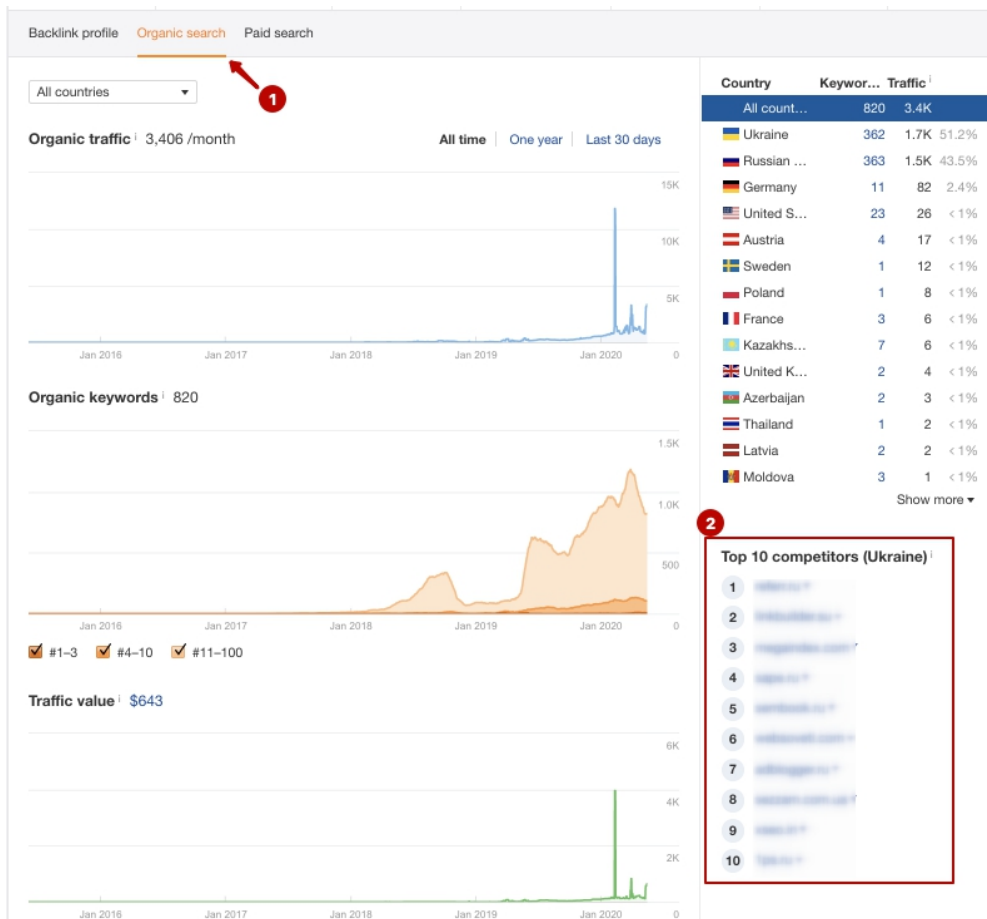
Backlink profile Organic search Paid search

1

All countries

Organic traffic 3,406 /month

All time | One year | Last 30 days

15K
10K
5K
0

Jan 2016 Jan 2017 Jan 2018 Jan 2019 Jan 2020

Organic keywords 820

1.5K
1.0K
500
0

Jan 2016 Jan 2017 Jan 2018 Jan 2019 Jan 2020

#1–3 #4–10 #11–100

Traffic value $643

6K
4K
2K

Jan 2016 Jan 2017 Jan 2018 Jan 2019 Jan 2020

| Country | Keywor... | Traffic | |
|---|---|---|---|
| All count... | 820 | 3.4K | |
| Ukraine | 362 | 1.7K | 51.2% |
| Russian ... | 363 | 1.5K | 43.5% |
| Germany | 11 | 82 | 2.4% |
| United S... | 23 | 26 | < 1% |
| Austria | 4 | 17 | < 1% |
| Sweden | 1 | 12 | < 1% |
| Poland | 1 | 8 | < 1% |
| France | 3 | 6 | < 1% |
| Kazakhs... | 7 | 6 | < 1% |
| United K... | 2 | 4 | < 1% |
| Azerbaijan | 2 | 3 | < 1% |
| Thailand | 1 | 2 | < 1% |
| Latvia | 2 | 2 | < 1% |
| Moldova | 3 | 1 | < 1% |

Show more ▾

2

Top 10 competitors (Ukraine)

1 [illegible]
2 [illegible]
3 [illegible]
4 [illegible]
5 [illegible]
6 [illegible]
7 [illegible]
8 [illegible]
9 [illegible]
10 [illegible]